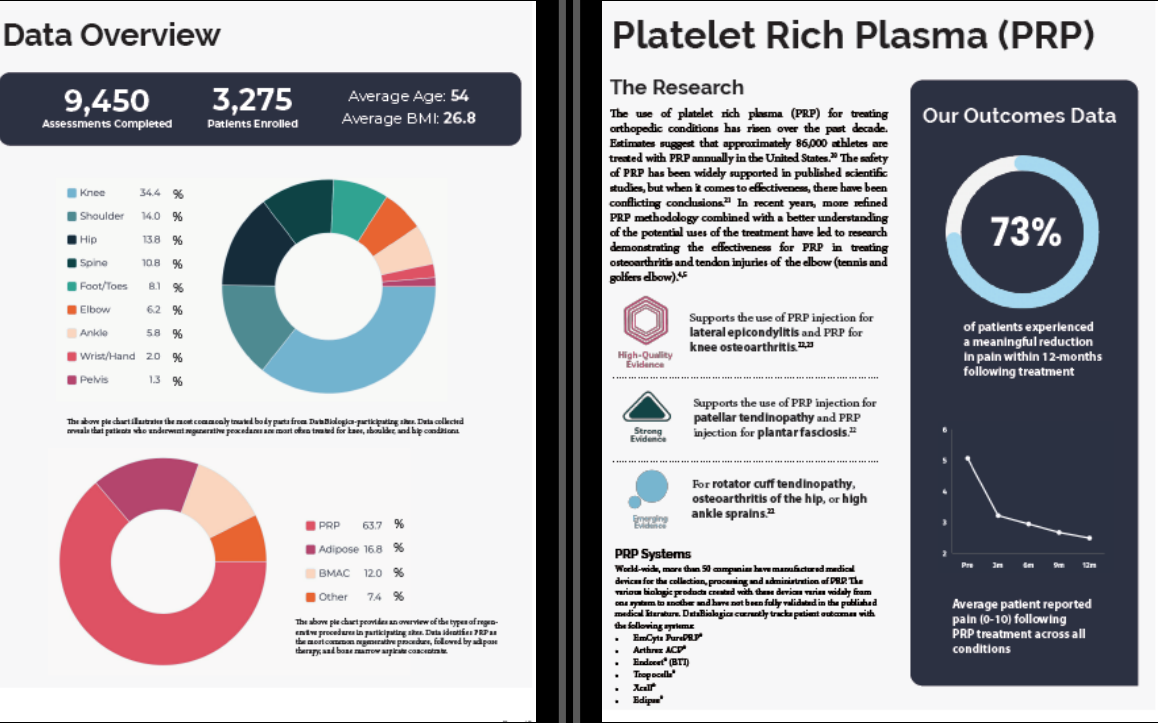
Data Overview

9,450
Assessments Completed

3,275
Patients Enrolled

Average Age: 54
Average BMI: 26.8

| | | |
|---|---|---|
| Knee | 34.4 | % |
| Shoulder | 14.0 | % |
| Hip | 13.8 | % |
| Spine | 10.8 | % |
| Foot/Toes | 8.1 | % |
| Elbow | 6.2 | % |
| Ankle | 5.8 | % |
| Wrist/Hand | 2.0 | % |
| Pelvis | 1.3 | % |

The above pie chart illustrates the most commonly treated body parts from DataBiologics-participating sites. Data collected reveals that patients who underwent regenerative procedures are most often treated for knee, shoulder, and hip conditions.

| | | |
|---|---|---|
| PRP | 63.7 | % |
| Adipose | 16.8 | % |
| BMAC | 12.0 | % |
| Other | 7.4 | % |

The above pie chart provides an overview of the types of regenerative procedures in participating sites. Data identifies PRP as the most common regenerative procedure, followed by adipose therapy, and bone marrow aspirate concentrate.

Platelet Rich Plasma (PRP)

The Research

The use of platelet rich plasma (PRP) for treating orthopedic conditions has risen over the past decade. Estimates suggest that approximately 86,000 athletes are treated with PRP annually in the United States.20 The safety of PRP has been widely supported in published scientific studies, but when it comes to effectiveness, there have been conflicting conclusions.21 In recent years, more refined PRP methodology combined with a better understanding of the potential uses of the treatment have led to research demonstrating the effectiveness for PRP in treating osteoarthritis and tendon injuries of the elbow (tennis and golfers elbow).4,5

High-Quality Evidence
Supports the use of PRP injection for lateral epicondylitis and PRP for knee osteoarthritis.22,23

Strong Evidence
Supports the use of PRP injection for patellar tendinopathy and PRP injection for plantar fasciosis.22

Emerging Evidence
For rotator cuff tendinopathy, osteoarthritis of the hip, or high ankle sprains.22

PRP Systems
World-wide, more than 50 companies have manufactured medical devices for the collection, processing and administration of PRP. The various biologic products created with these devices varies widely from one system to another and have not been fully validated in the published medical literature. DataBiologics currently tracks patient outcomes with the following systems:
- EmCyte PurePRP®
- Arthrex ACP®
- Endoret® (BTI)
- Tropocells®
- Xcell®
- Eclipse®

Our Outcomes Data

73%

of patients experienced a meaningful reduction in pain within 12-months following treatment

6
5
4
3
2
Pre 3m 6m 9m 12m

Average patient reported pain (0-10) following PRP treatment across all conditions